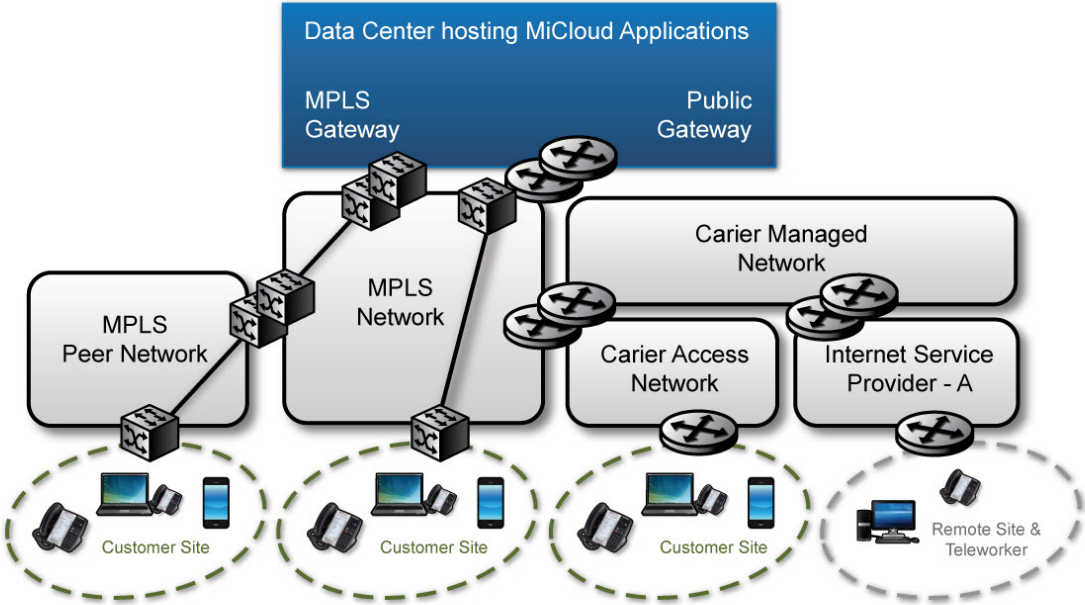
Data Center hosting MiCloud Applications

MPLS Gateway

Public Gateway

MPLS Network

Carier Managed Network

MPLS Peer Network

Carier Access Network

Internet Service Provider - A

Customer Site

Customer Site

Customer Site

Remote Site & Teleworker